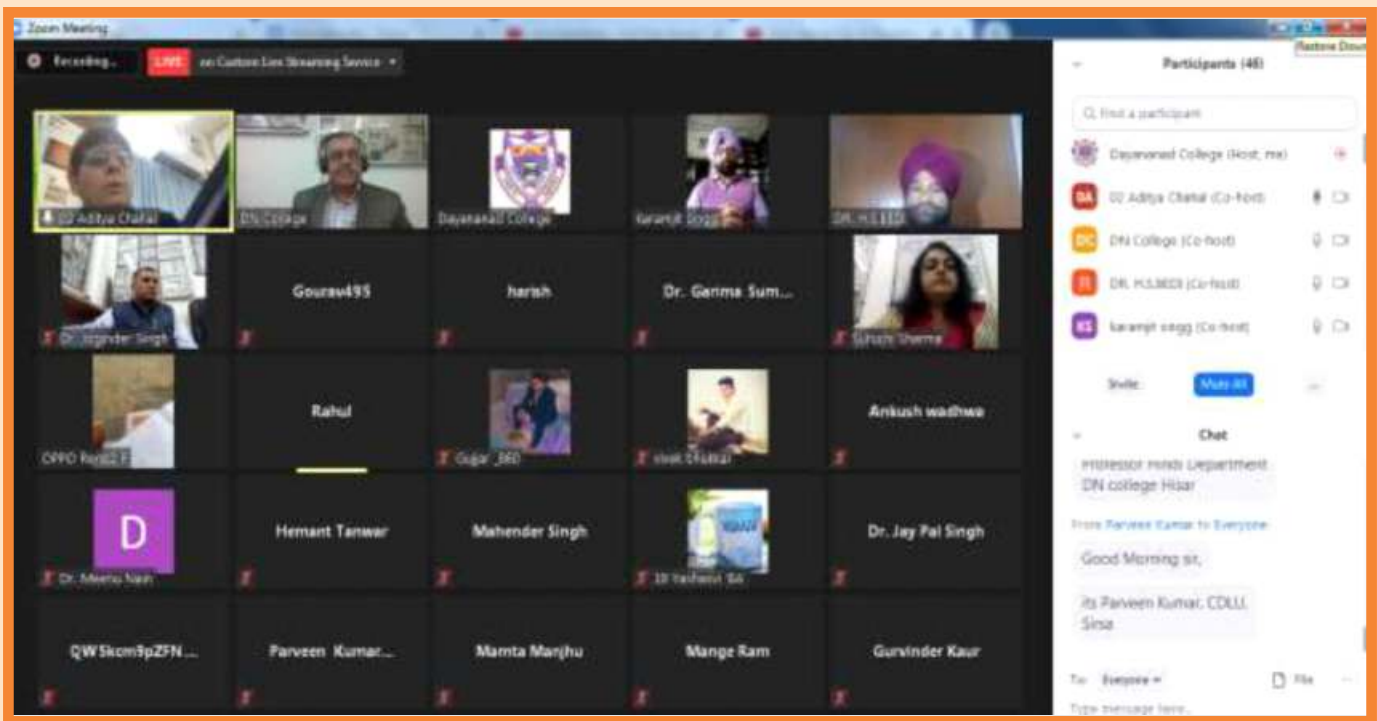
Zoom Meeting

Restore Down

Recording...

LIVE

on Custom Live Streaming Service

Participants (48)

Find a participant

Dayanand College (Host, me)

DA 02 Aditya Chahal (Co-host)

DC DN College (Co-host)

DR. H.S.BEDI (Co-host)

KS karamjit singg (Co-host)

Invite

Mute All

...

Chat

Professor Hindi Department DN college Hisar

From Parveen Kumar to Everyone

Good Morning sir,

its Parveen Kumar, CDLU, Sirsa

To: Everyone

File

Type message here...

02 Aditya Chahal

DN College

Dayanand College

karamjit Singg

DR. H.S.BEDI

Dr. Joginder Singh

Gourav495

harish

Dr. Garima Sum...

Suhani Sharma

OPPO Reno2 F

Rahul

Gujjar_BED

vivek Chahal

Ankush wadhwa

D

Dr. Meenu Nain

Hemant Tanwar

Mahender Singh

59 Yashasvi Sai

Dr. Jay Pal Singh

QWSkom9pZFN...

Parveen Kumar...

Mamta Manjhu

Mange Ram

Gurvinder Kaur